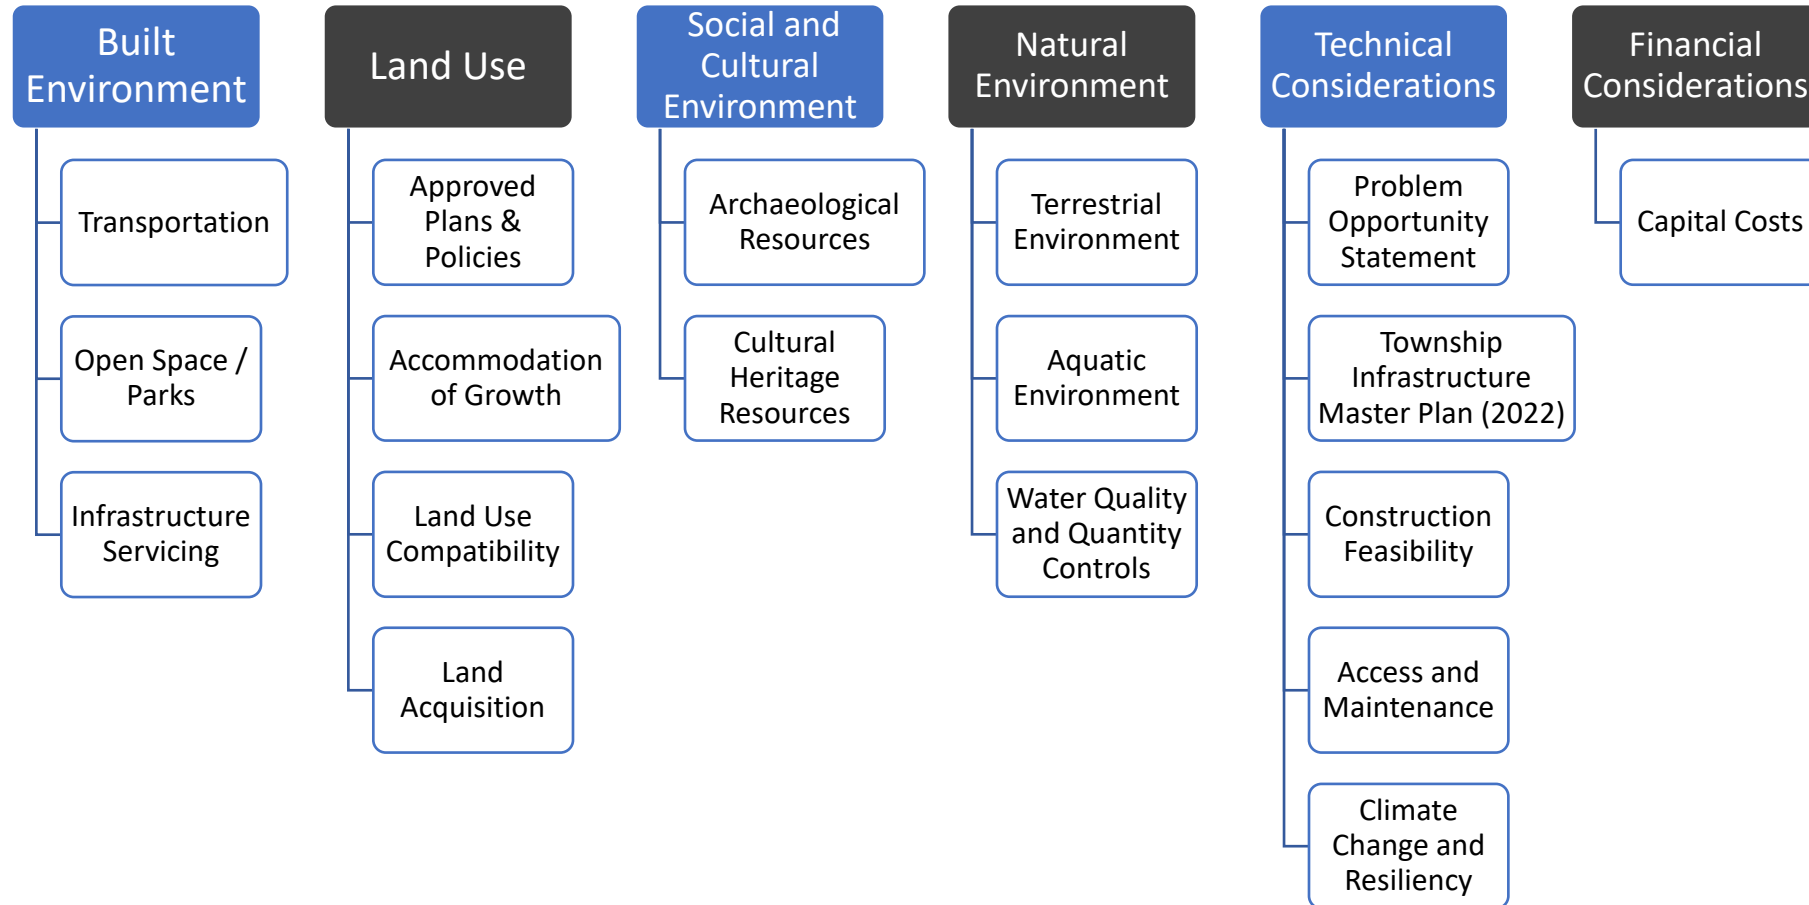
Built Environment

Transportation

Open Space / Parks

Infrastructure Servicing

Land Use

Approved Plans & Policies

Accommodation of Growth

Land Use Compatibility

Land Acquisition

Social and Cultural Environment

Archaeological Resources

Cultural Heritage Resources

Natural Environment

Terrestrial Environment

Aquatic Environment

Water Quality and Quantity Controls

Technical Considerations

Problem Opportunity Statement

Township Infrastructure Master Plan (2022)

Construction Feasibility

Access and Maintenance

Climate Change and Resiliency

Financial Considerations

Capital Costs